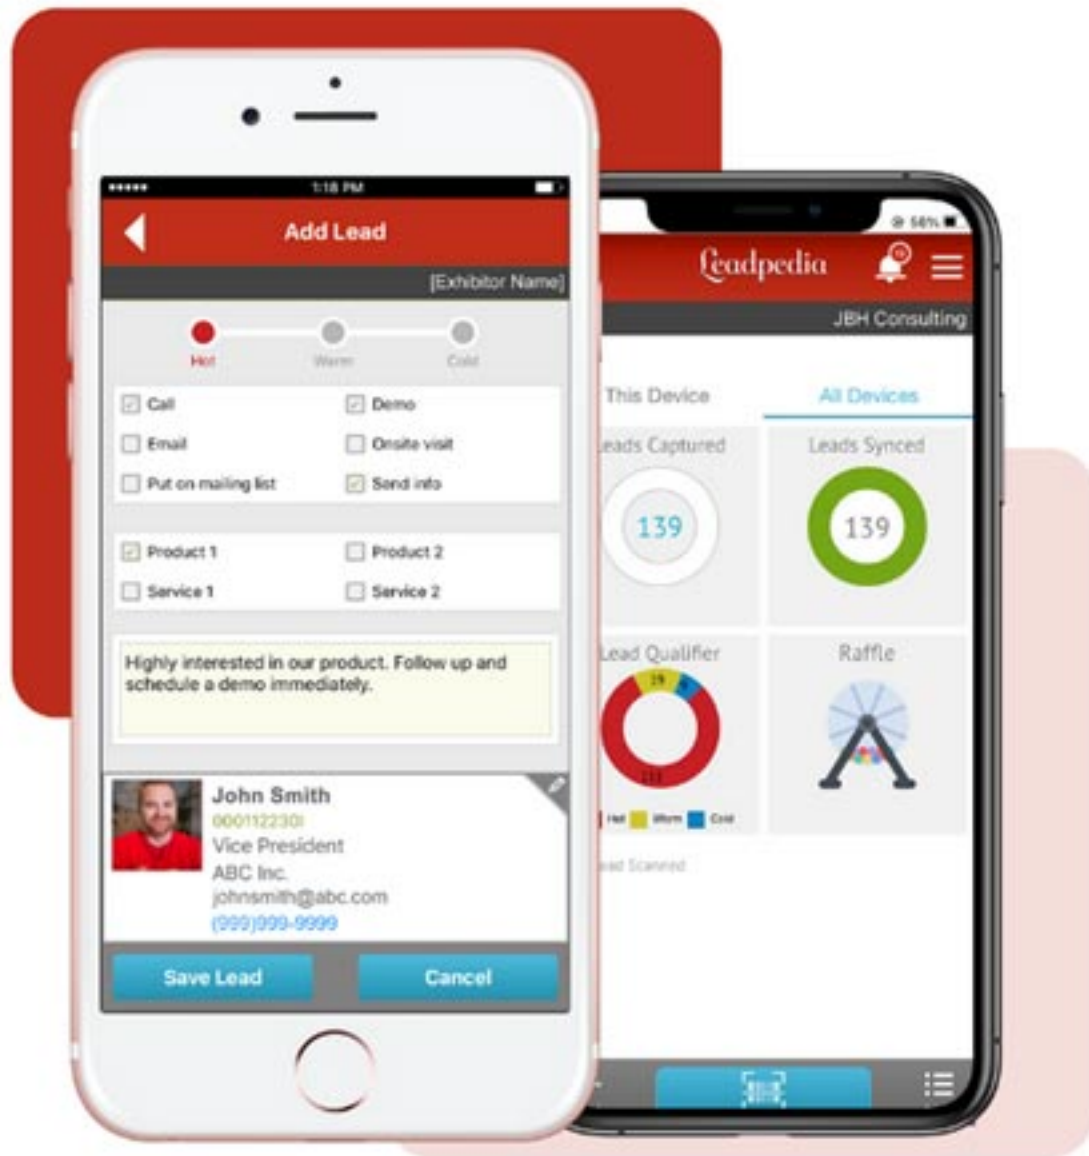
1:18 PM

Add Lead

[Exhibitor Name]

Hot Warm Cold

Call
Demo
Email
Onsite visit
Put on mailing list
Send info

Product 1
Product 2
Service 1
Service 2

Highly interested in our product. Follow up and schedule a demo immediately.

John Smith
0001122301
Vice President
ABC Inc.
johnsmith@abc.com
(999)999-9999

Save Lead
Cancel

56%

Leadpedia

JBH Consulting

This Device
All Devices

Leads Captured
139
Leads Synced
139

Lead Qualifier
19
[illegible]
Hot Warm Cold
Raffle

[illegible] Scanned